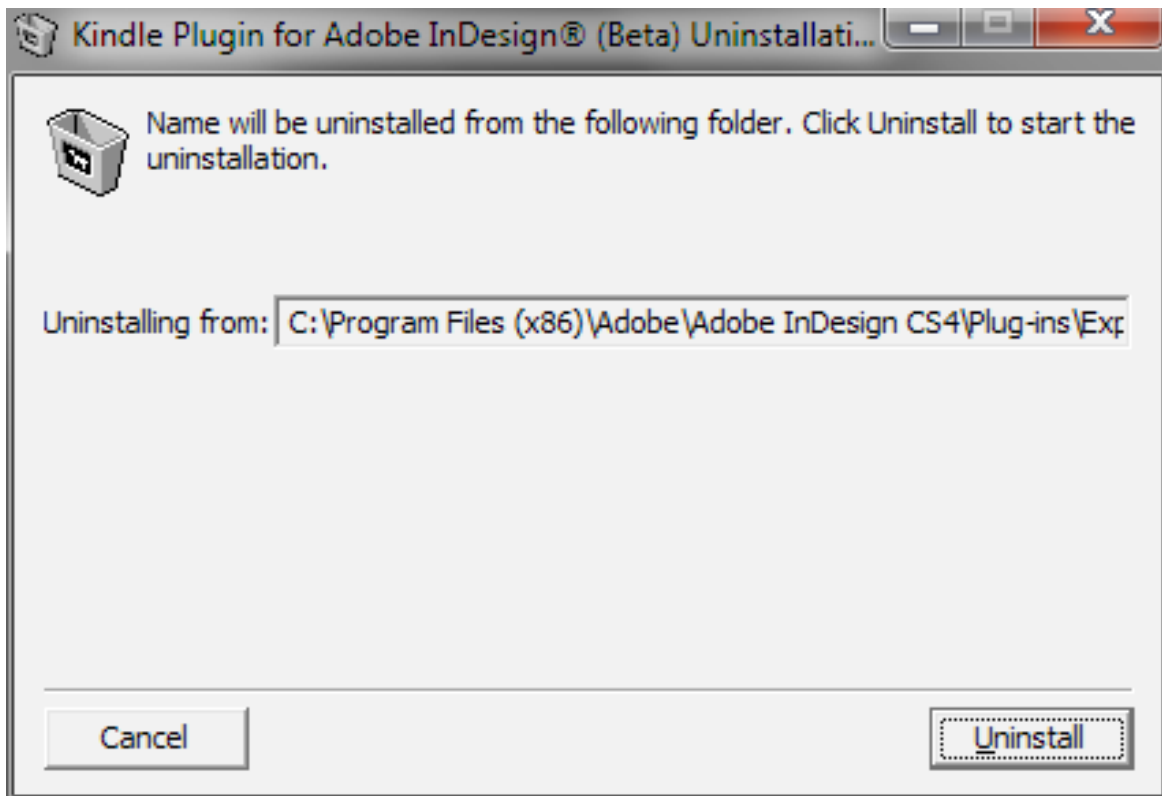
Kindle Plugin for Adobe InDesign® (Beta) Uninstallati...

Name will be uninstalled from the following folder. Click Uninstall to start the uninstallation.

Uninstalling from: C:\Program Files (x86)\Adobe\Adobe InDesign CS4\Plug-ins\Exp

Cancel

Uninstall